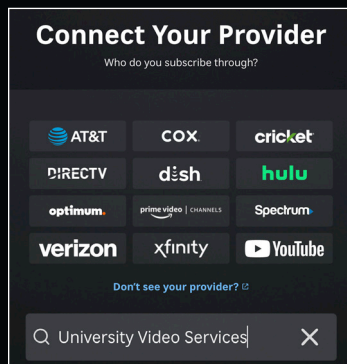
Connect Your Provider
Who do you subscribe through?

AT&T
COX
cricket
DIRECTV
dish
hulu
optimum.
prime video | CHANNELS
Spectrum
verizon
xfinity
YouTube

Don't see your provider?

University Video Services